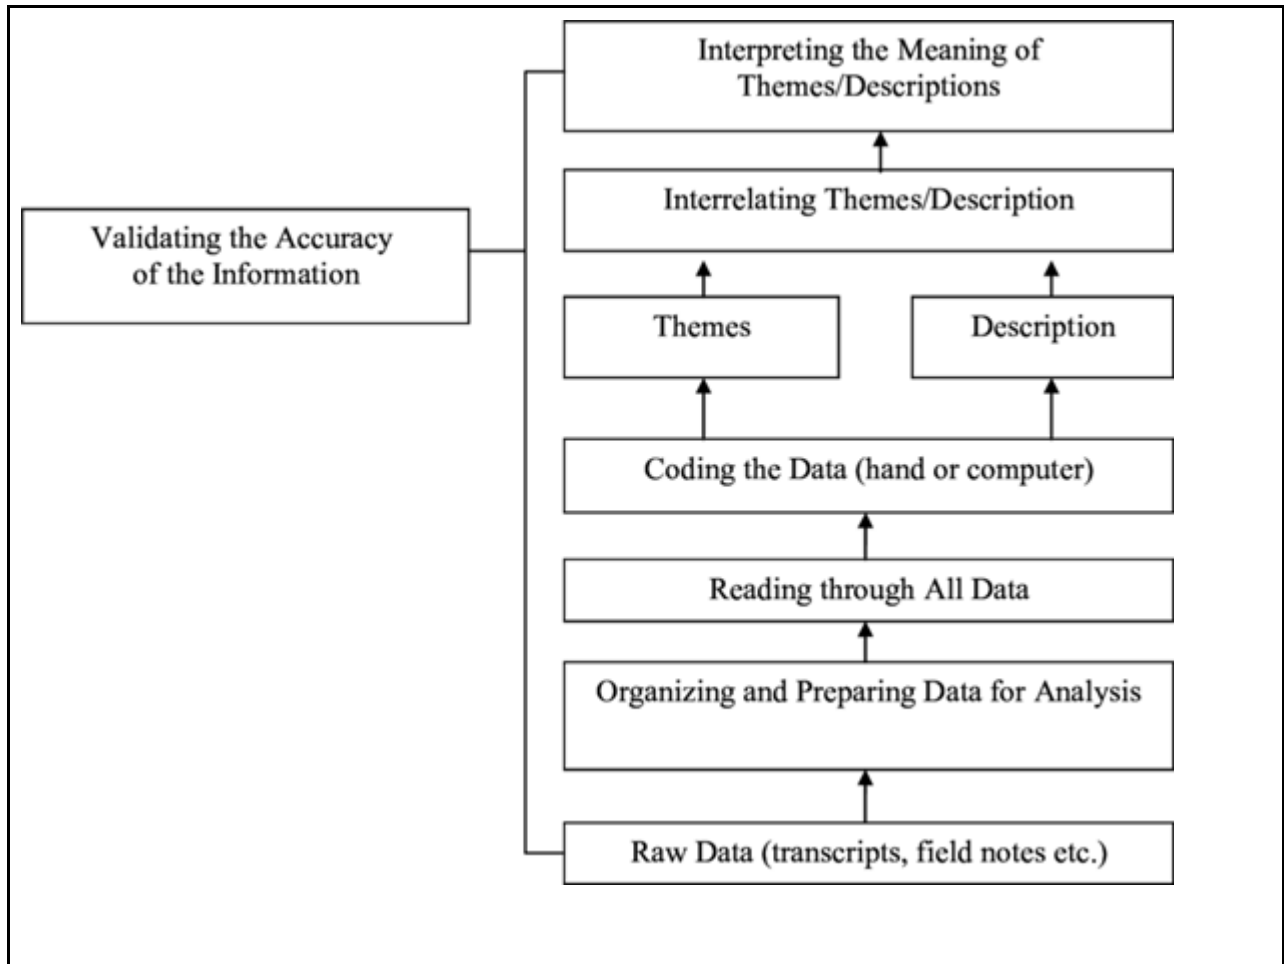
Interpreting the Meaning of Themes/Descriptions

Interrelating Themes/Description

Validating the Accuracy of the Information

Themes

Description

Coding the Data (hand or computer)

Reading through All Data

Organizing and Preparing Data for Analysis

Raw Data (transcripts, field notes etc.)